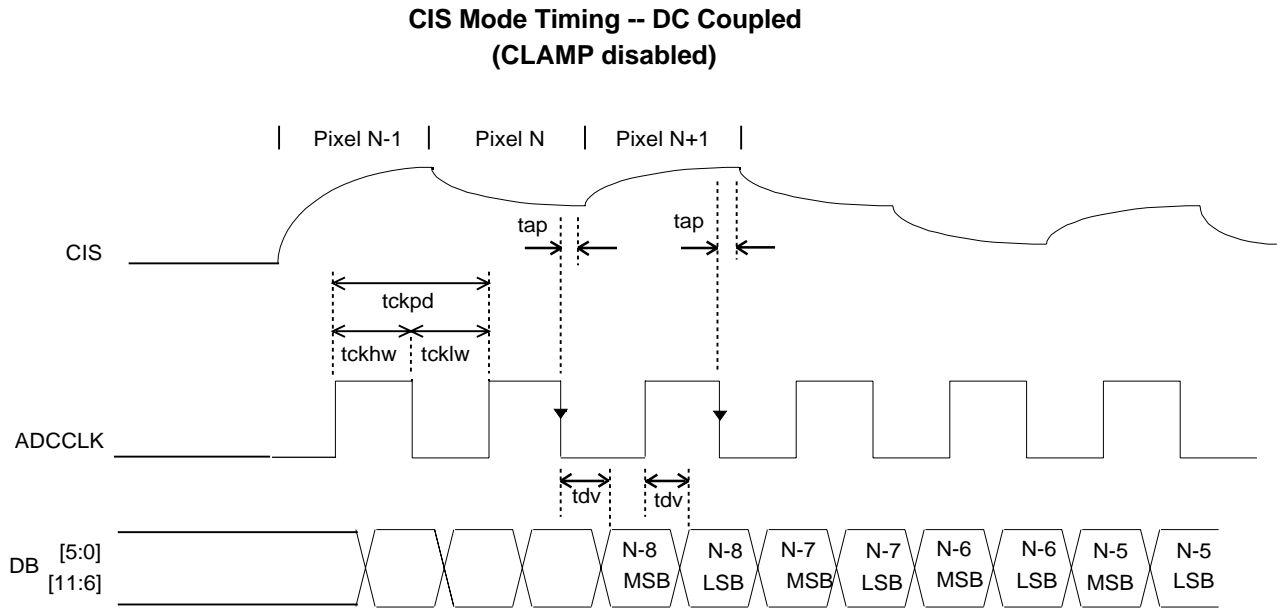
CIS Mode Timing -- DC Coupled
(CLAMP disabled)

Pixel N-1
Pixel N
Pixel N+1

CIS

tap
tap

tckpd
tckhw
tcklw

ADCCLK

tdv
tdv

DB [5:0]
[11:6]

N-8 MSB
N-8 LSB
N-7 MSB
N-7 LSB
N-6 MSB
N-6 LSB
N-5 MSB
N-5 LSB